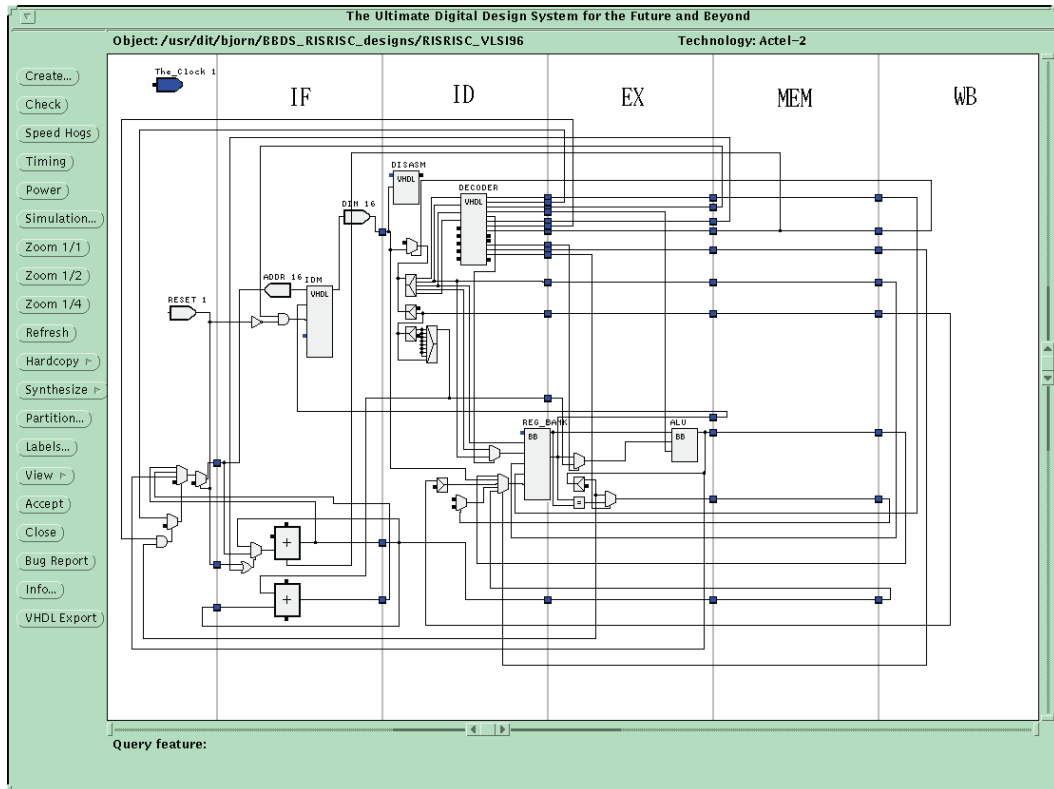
The Ultimate Digital Design System for the Future and Beyond

Object: /usr/dit/bjorn/BBDS_RISRISC_designs/RISRISC_VLSI96

Technology: Actel-2

Create...

Check

Speed Hogs

Timing

Power

Simulation...

Zoom 1/1

Zoom 1/2

Zoom 1/4

Refresh

Hardcopy

Synthesize

Partition...

Labels...

View

Accept

Close

Bug Report

Info...

VHDL Export

The_Clock 1

IF

ID

EX

MEM

WB

DISASM

VHDL

DECODER

VHDL

DIN 16

ADDR 16

IDM

VHDL

RESET 1

REG_BANK

BB

ALU

BB

+

+

=

Query feature: